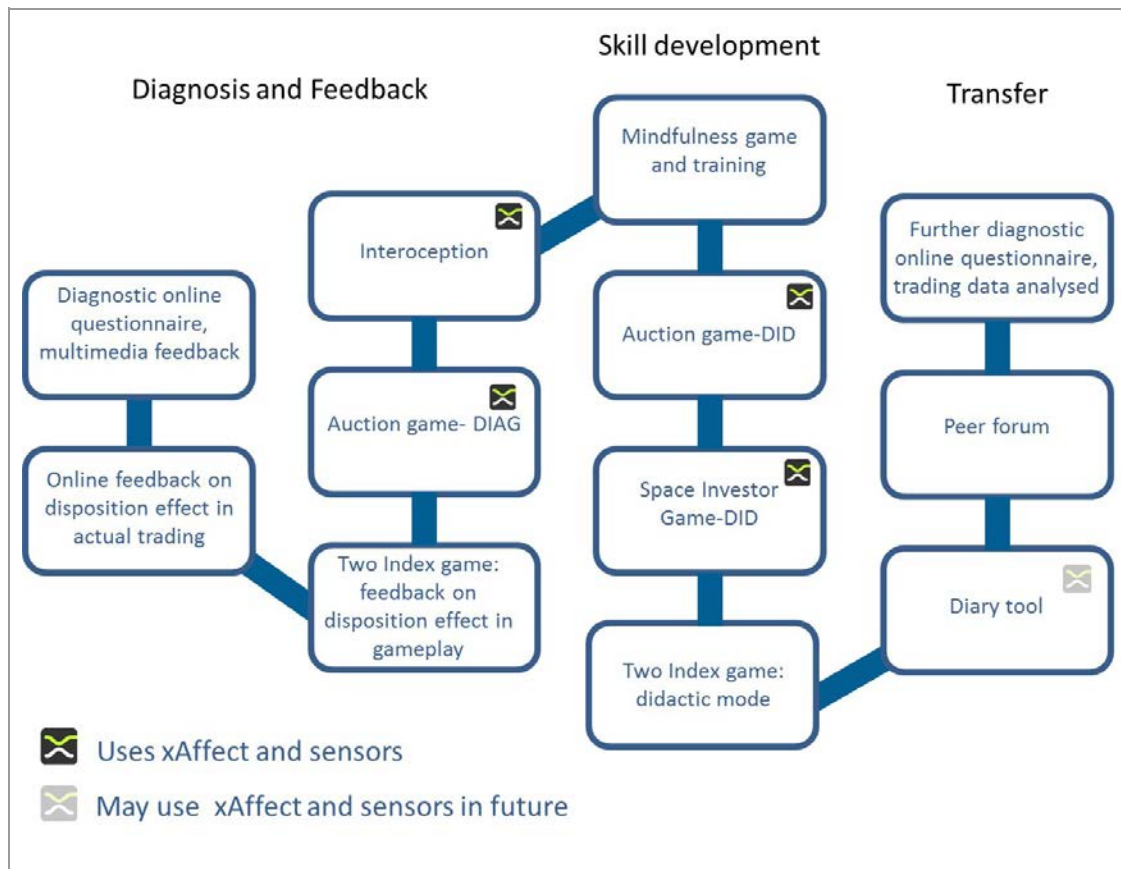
Diagnosis and Feedback

Skill development

Transfer

Diagnostic online questionnaire, multimedia feedback

Online feedback on disposition effect in actual trading

Interoception

Auction game- DIAG

Two Index game: feedback on disposition effect in gameplay

Mindfulness game and training

Auction game-DID

Space Investor Game-DID

Two Index game: didactic mode

Further diagnostic online questionnaire, trading data analysed

Peer forum

Diary tool

Uses xAffect and sensors

May use xAffect and sensors in future